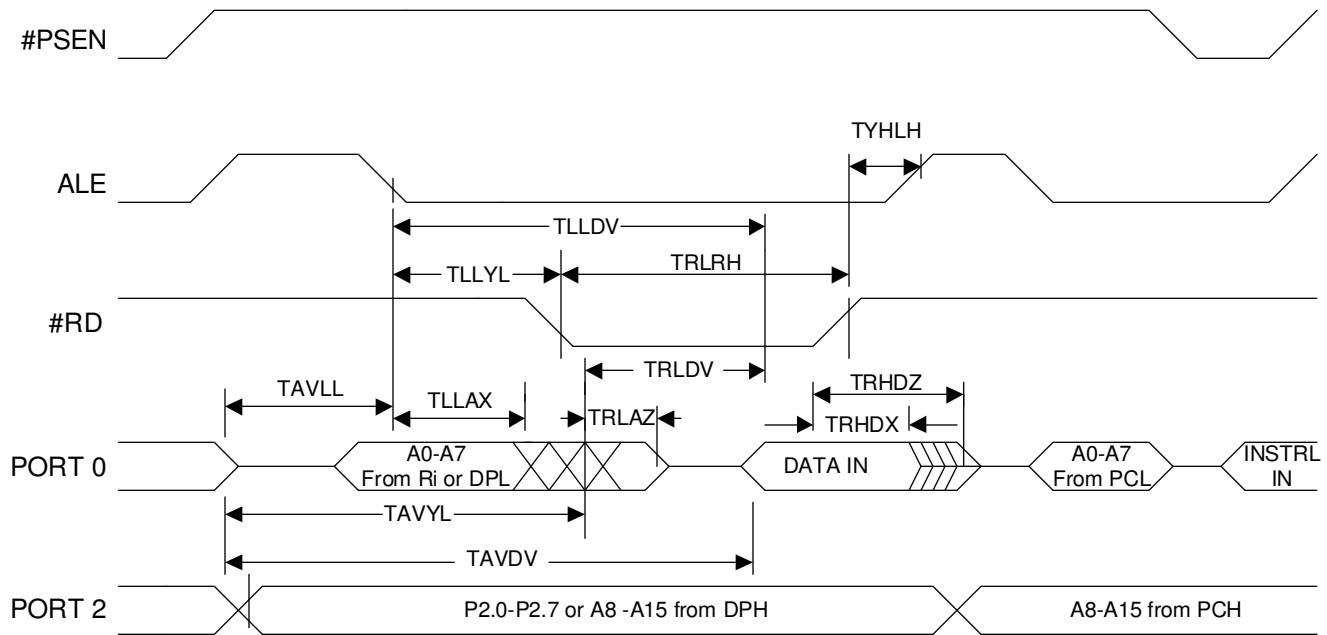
#PSEN

TYHLH

ALE

TLLDV

TLLYL

TRLRH

#RD

TRLDV

TRHDZ

TAVLL

TLLAX

TRLAZ

TRHDX

PORT 0

A0-A7
From Ri or DPL

DATA IN

A0-A7
From PCL

INSTRL
IN

TAVYL

TAVDV

PORT 2

P2.0-P2.7 or A8 -A15 from DPH

A8-A15 from PCH